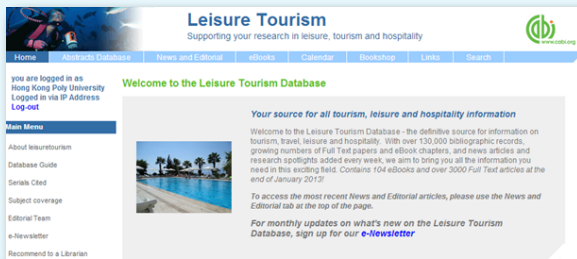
Leisure Tourism

Supporting your research in leisure, tourism and hospitality

www.cabi.org

Home | Abstracts Database | News and Editorial | eBooks | Calendar | Bookshop | Links | Search

you are logged in as Hong Kong Poly University Logged in via IP Address
Log-out

Main Menu

About leisuretourism

Database Guide

Serials Cited

Subject coverage

Editorial Team

e-Newsletter

Recommend to a Librarian

Welcome to the Leisure Tourism Database

Your source for all tourism, leisure and hospitality information

Welcome to the Leisure Tourism Database - the definitive source for information on tourism, travel, leisure and hospitality. With over 130,000 bibliographic records, growing numbers of Full Text papers and eBook chapters, and news articles and research spotlights added every week, we aim to bring you all the information you need in this exciting field. Contains 104 eBooks and over 3000 Full Text articles at the end of January 2013!

To access the most recent News and Editorial articles, please use the News and Editorial tab at the top of the page.

For monthly updates on what's new on the Leisure Tourism Database, sign up for our e-Newsletter